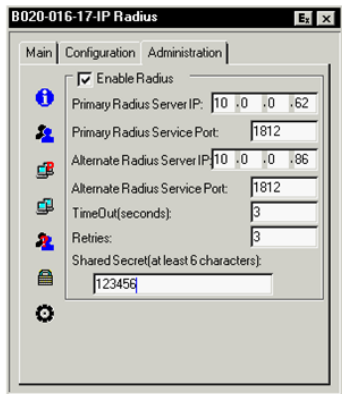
B020-016-17-IP Radius

Main | Configuration | Administration

☑ Enable Radius

Primary Radius Server IP: 10 .0 .0 .62

Primary Radius Service Port: 1812

Alternate Radius Server IP: 10 .0 .0 .86

Alternate Radius Service Port: 1812

TimeOut(seconds): 3

Retries: 3

Shared Secret(at least 6 characters):

123456